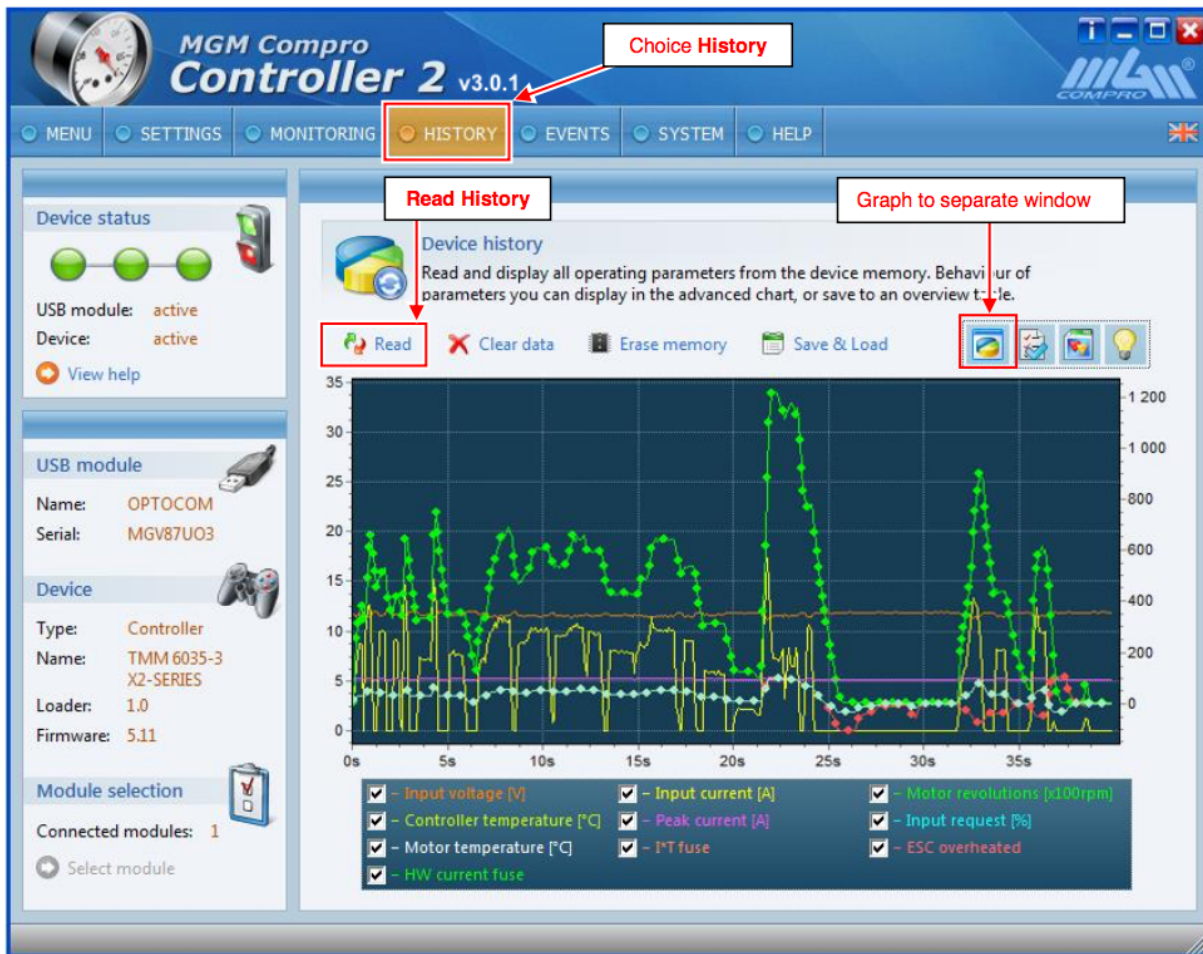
MGM Compro
Controller 2 v3.0.1

Choice History

MENU SETTINGS MONITORING HISTORY EVENTS SYSTEM HELP

Device status

USB module: active
Device: active
View help

USB module

Name: OPTOCOM
Serial: MGV87UO3

Device

Type: Controller
Name: TMM 6035-3 X2-SERIES
Loader: 1.0
Firmware: 5.11

Module selection

Connected modules: 1
Select module

Read History

Graph to separate window

Device history
Read and display all operating parameters from the device memory. Behaviour of parameters you can display in the advanced chart, or save to an overview table.

Read Clear data Erase memory Save & Load

35
30
25
20
15
10
5
0

1 200
1 000
800
600
400
200
0

0s 5s 10s 15s 20s 25s 30s 35s

Input voltage [V]
Input current [A]
Motor revolutions [x100rpm]
Controller temperature [°C]
Peak current [A]
Input request [%]
Motor temperature [°C]
I*T fuse
ESC overheated
HW current fuse